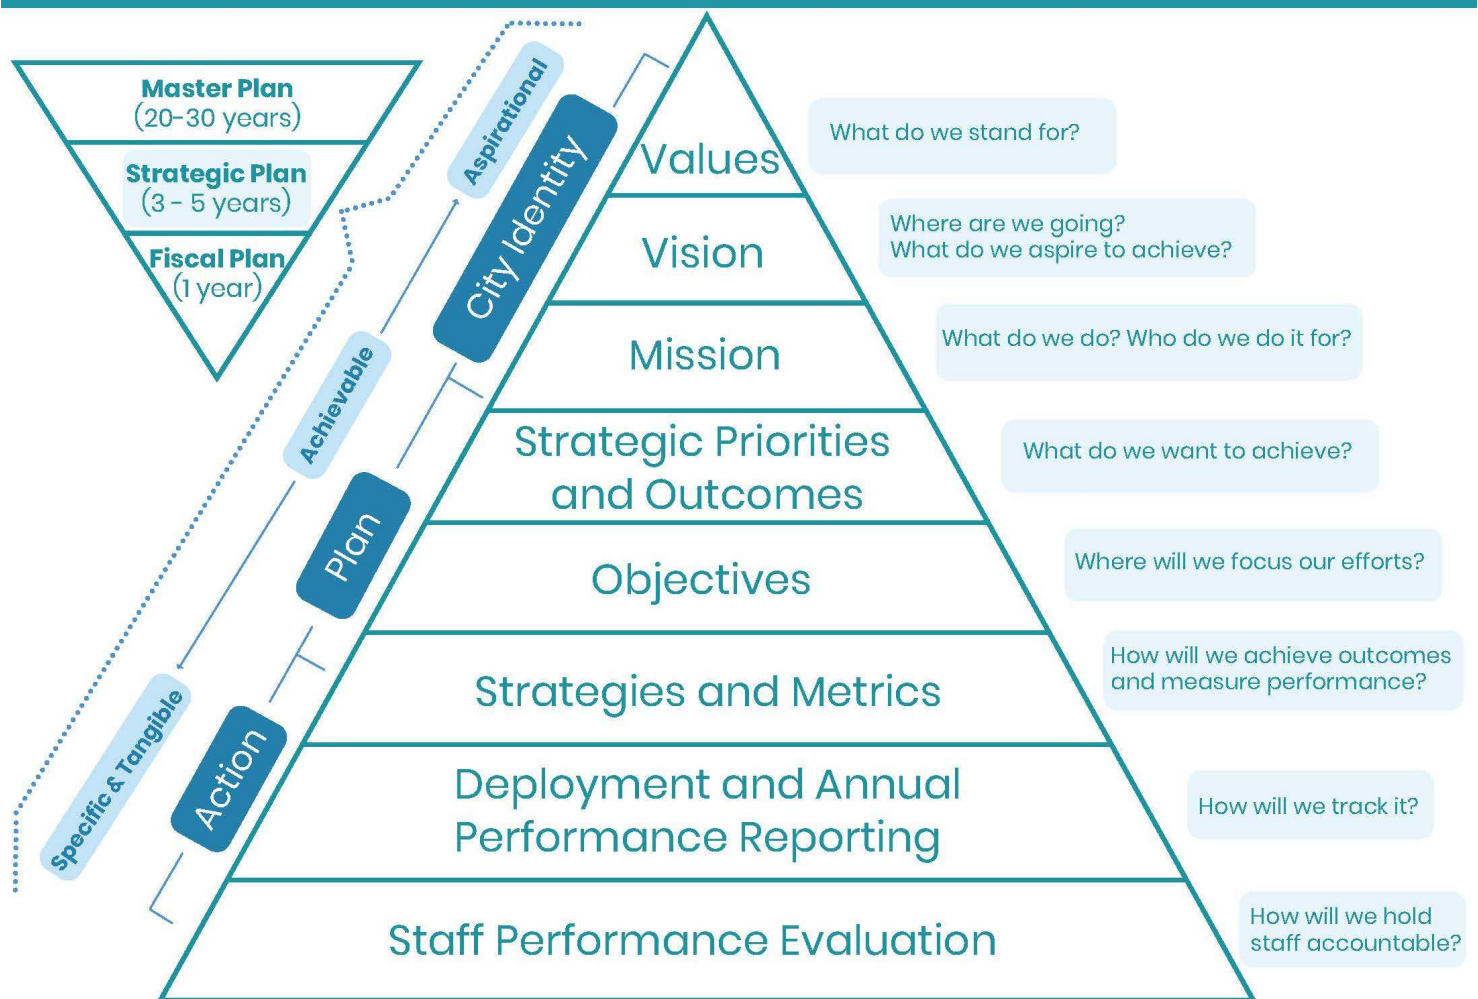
Master Plan
(20-30 years)

Strategic Plan
(3 - 5 years)

Fiscal Plan
(1 year)

Aspirational

City Identity

Achievable

Plan

Specific & Tangible

Action

Values

What do we stand for?

Vision

Where are we going?
What do we aspire to achieve?

Mission

What do we do? Who do we do it for?

Strategic Priorities and Outcomes

What do we want to achieve?

Objectives

Where will we focus our efforts?

Strategies and Metrics

How will we achieve outcomes and measure performance?

Deployment and Annual Performance Reporting

How will we track it?

Staff Performance Evaluation

How will we hold staff accountable?